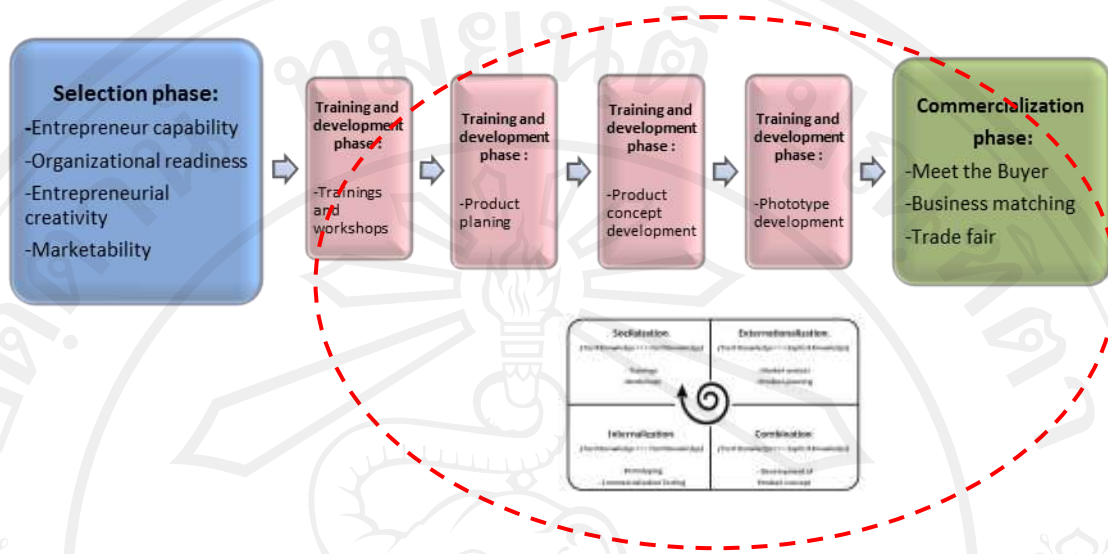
Selection phase:
-Entrepreneur capability
-Organizational readiness
-Entrepreneurial creativity
-Marketability

Training and development phase :
-Trainings and workshops

Training and development phase :
-Product planing

Training and development phase :
-Product concept development

Training and development phase :
-Phototype development

Commercialization phase:
-Meet the Buyer
-Business matching
-Trade fair

Socialization
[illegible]
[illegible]

Externalization
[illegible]
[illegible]

Internalization
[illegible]
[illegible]

Combination
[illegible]
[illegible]